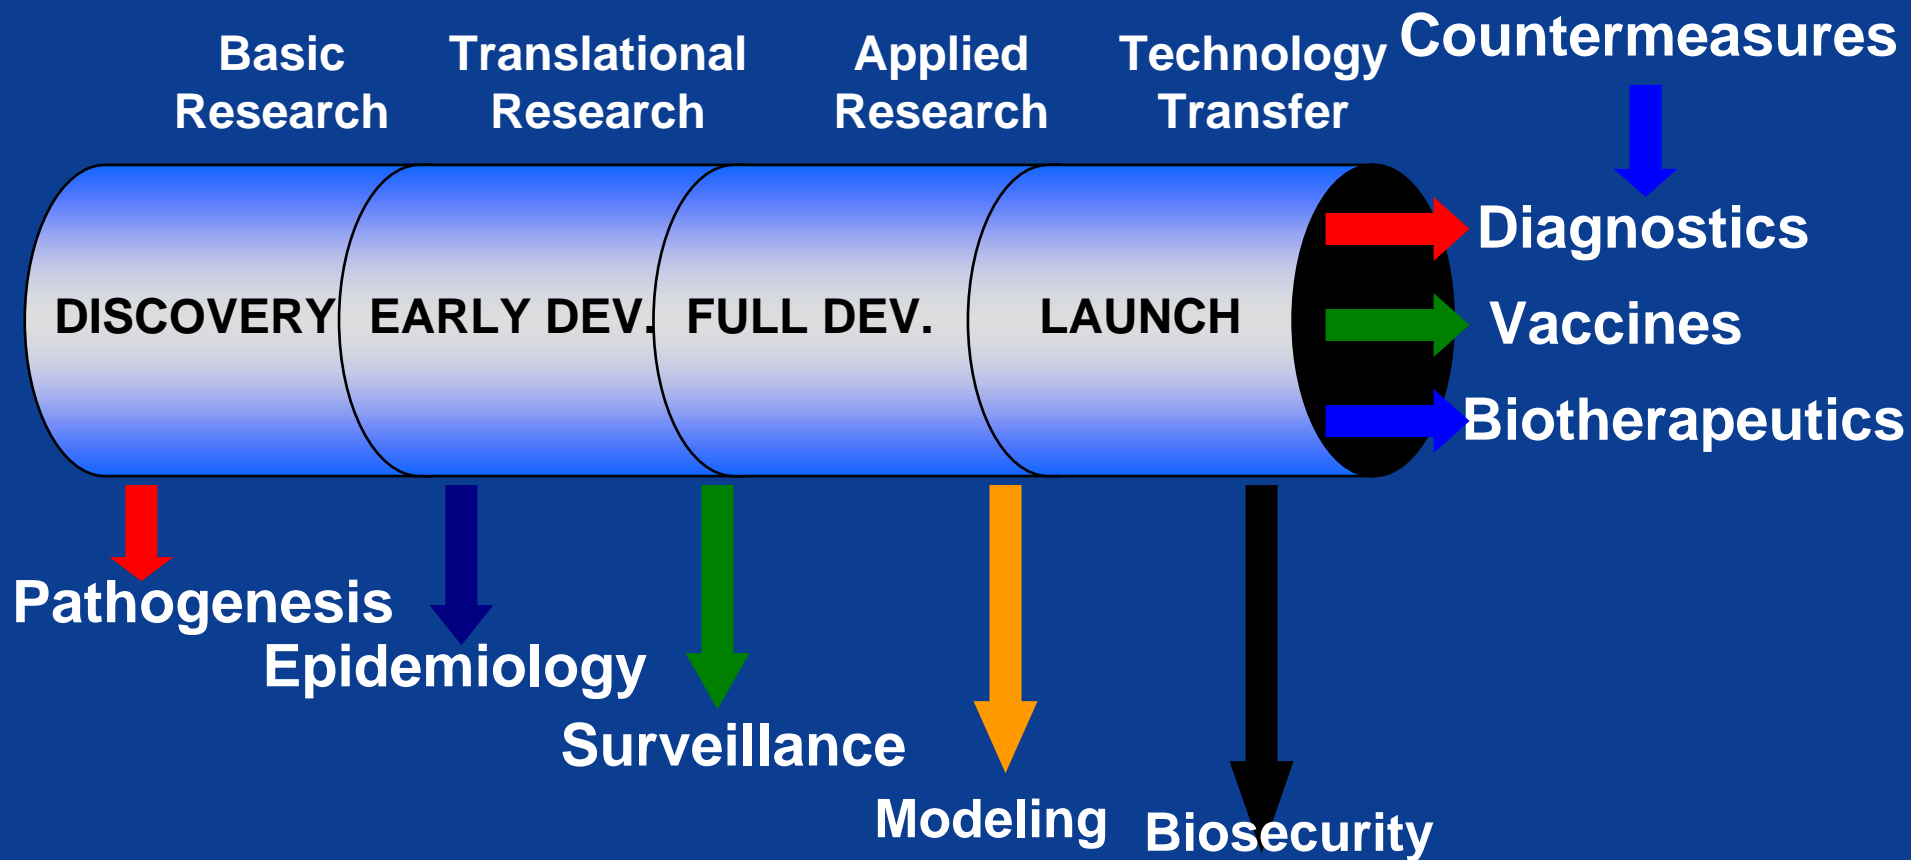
Basic Research

Translational Research

Applied Research

Technology Transfer

Countermeasures

DISCOVERY

EARLY DEV.

FULL DEV.

LAUNCH

Diagnostics

Vaccines

Biotherapeutics

Pathogenesis

Epidemiology

Surveillance

Modeling

Biosecurity